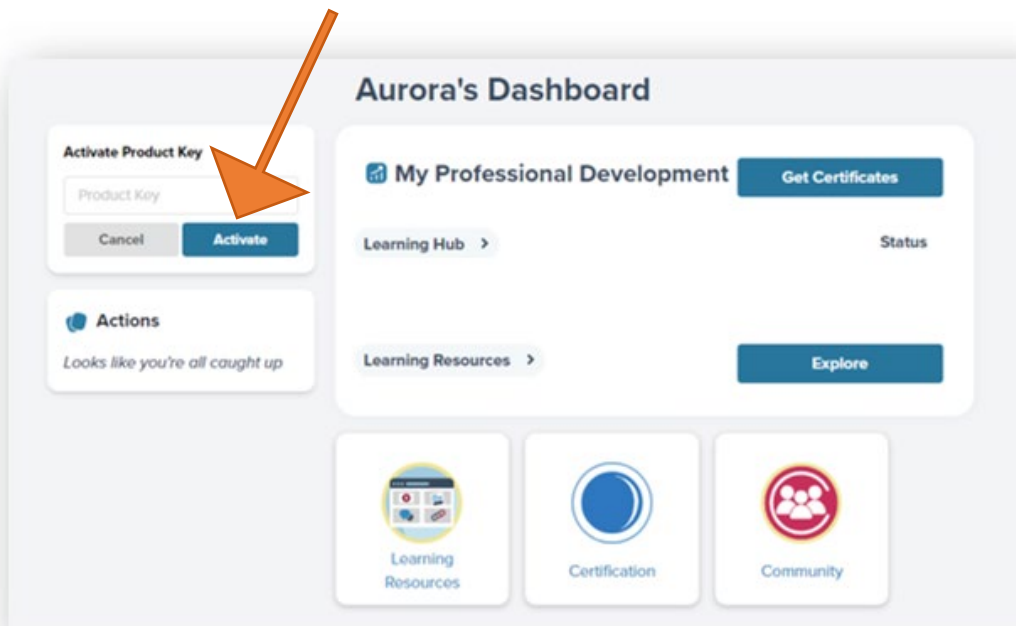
Aurora's Dashboard

Activate Product Key

Product Key

Cancel

Activate

Actions

Looks like you're all caught up

My Professional Development

Get Certificates

Learning Hub >

Status

Learning Resources >

Explore

Learning Resources

Certification

Community